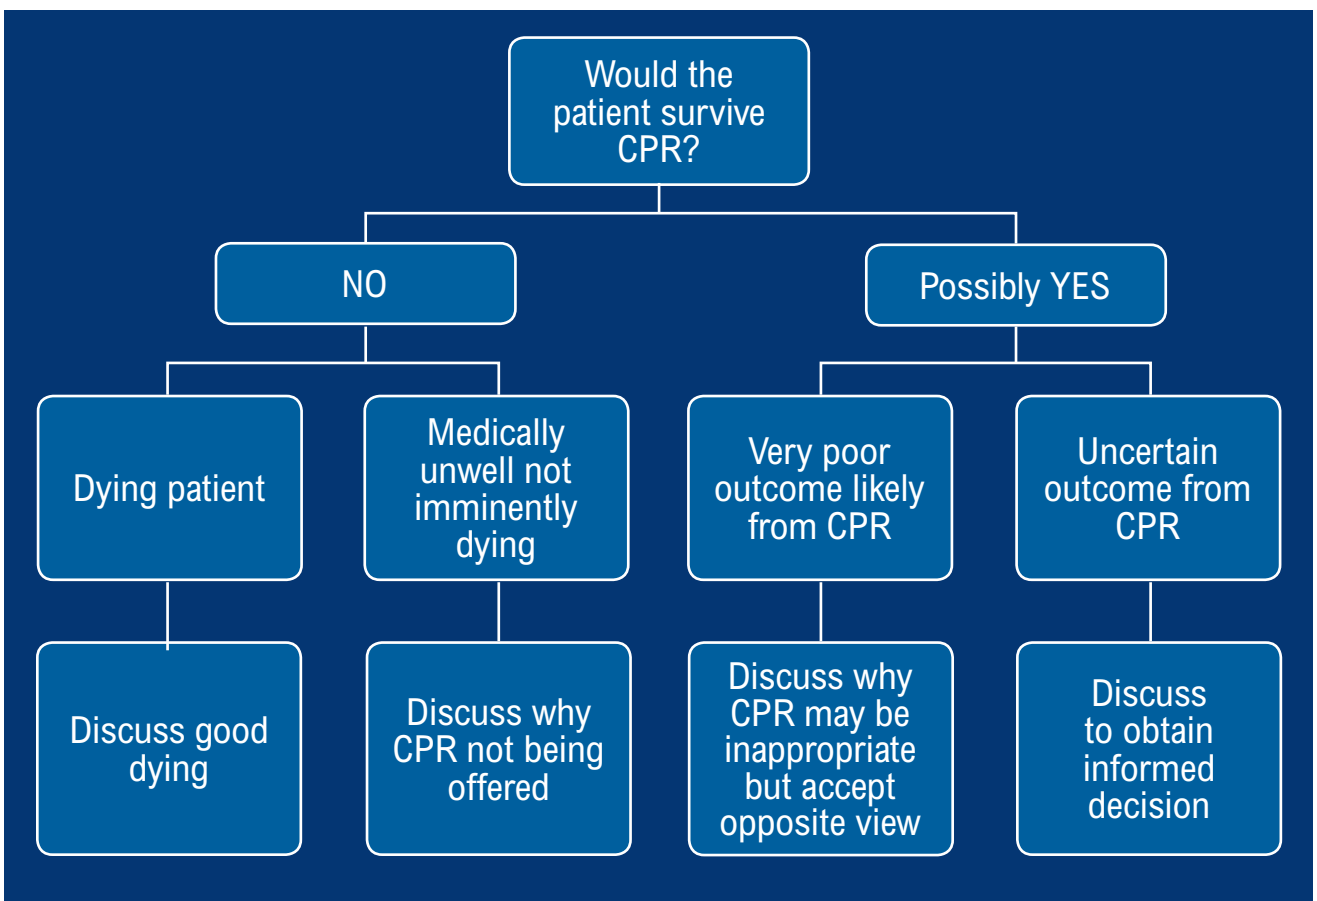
Would the patient survive CPR?

NO

Possibly YES

Dying patient

Medically unwell not imminently dying

Very poor outcome likely from CPR

Uncertain outcome from CPR

Discuss good dying

Discuss why CPR not being offered

Discuss why CPR may be inappropriate but accept opposite view

Discuss to obtain informed decision